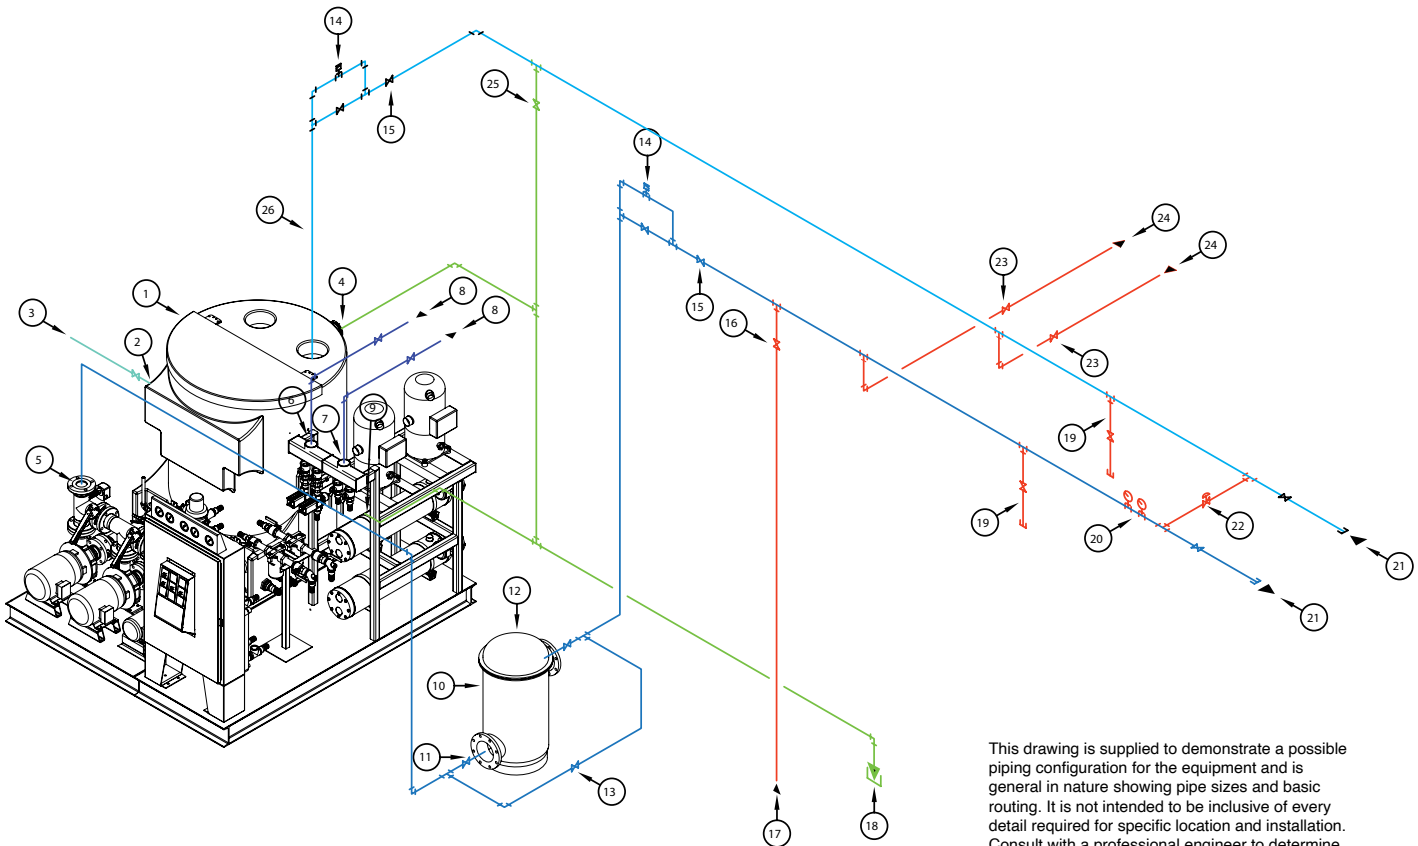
14
15
25
14
26
24
24
23
4
8
1
8
3
2
15
16
23
9
6
7
19
5
19
22
20
21
12
21
10
11
13
17
18

This drawing is supplied to demonstrate a possible piping configuration for the equipment and is general in nature showing pipe sizes and basic routing. It is not intended to be inclusive of every detail required for specific location and installation. Consult with a professional engineer to determine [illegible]